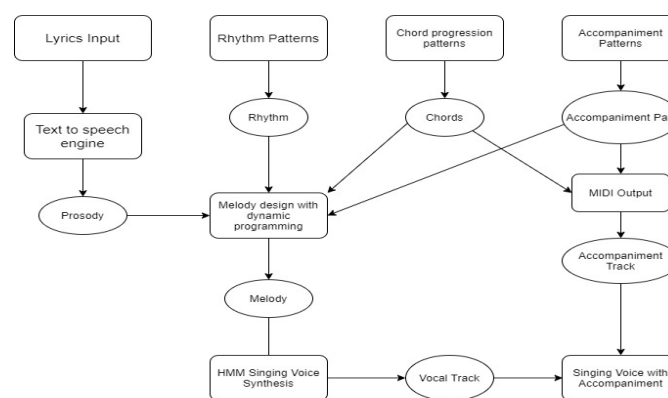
Lyrics Input

Rhythm Patterns

Chord progression patterns

Accompaniment Patterns

Text to speech engine

Rhythm

Chords

Accompaniment Pa

Prosody

Melody design with dynamic programming

MIDI Output

Accompaniment Track

Melody

HMM Singing Voice Synthesis

Vocal Track

Singing Voice with Accompaniment